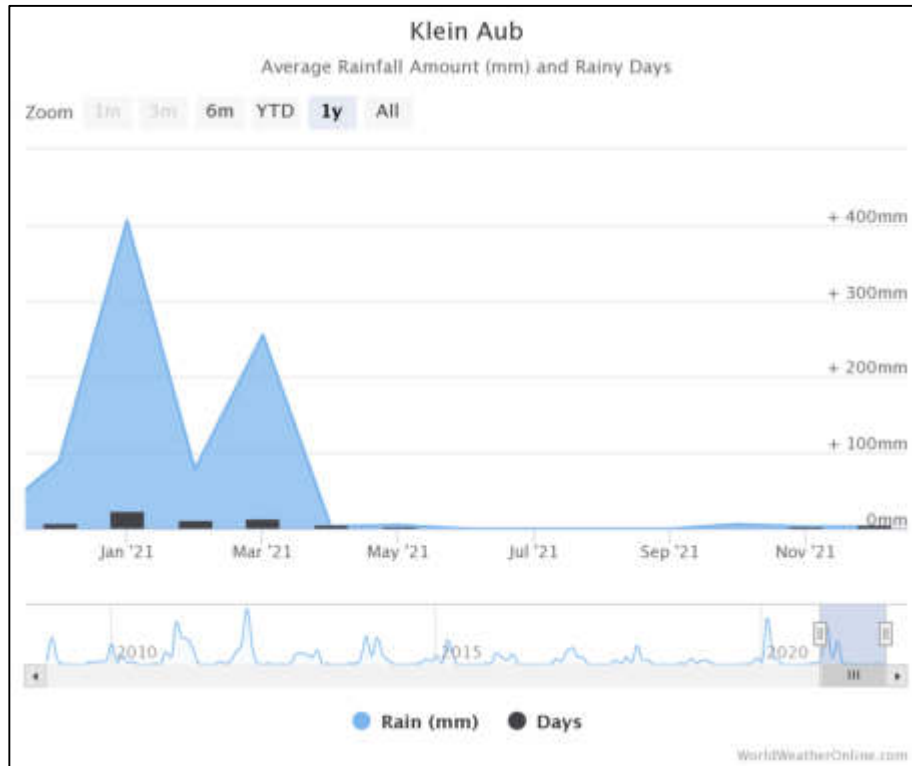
Klein Aub

Average Rainfall Amount (mm) and Rainy Days

Zoom 1m 3m 6m YTD 1y All

+ 400mm

+ 300mm

+ 200mm

+ 100mm

0mm

Jan '21 Mar '21 May '21 Jul '21 Sep '21 Nov '21

2010 2015 2020

Rain (mm) Days

WorldWeatherOnline.com